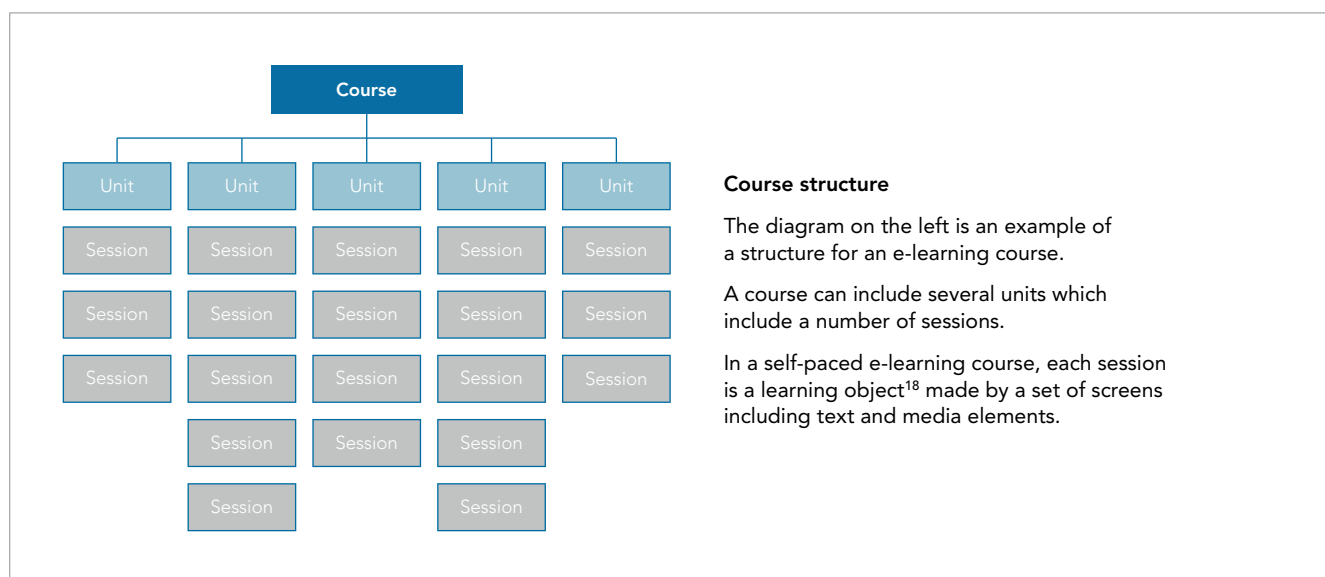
Course

| Unit | Unit | Unit | Unit | Unit |
|---|---|---|---|---|
| Session | Session | Session | Session | Session |
| Session | Session | Session | Session | Session |
| Session | Session | Session | Session | Session |
| | Session | Session | Session | |
| | Session | | Session | |

Course structure

The diagram on the left is an example of a structure for an e-learning course.

A course can include several units which include a number of sessions.

In a self-paced e-learning course, each session is a learning object$^{18}$ made by a set of screens including text and media elements.